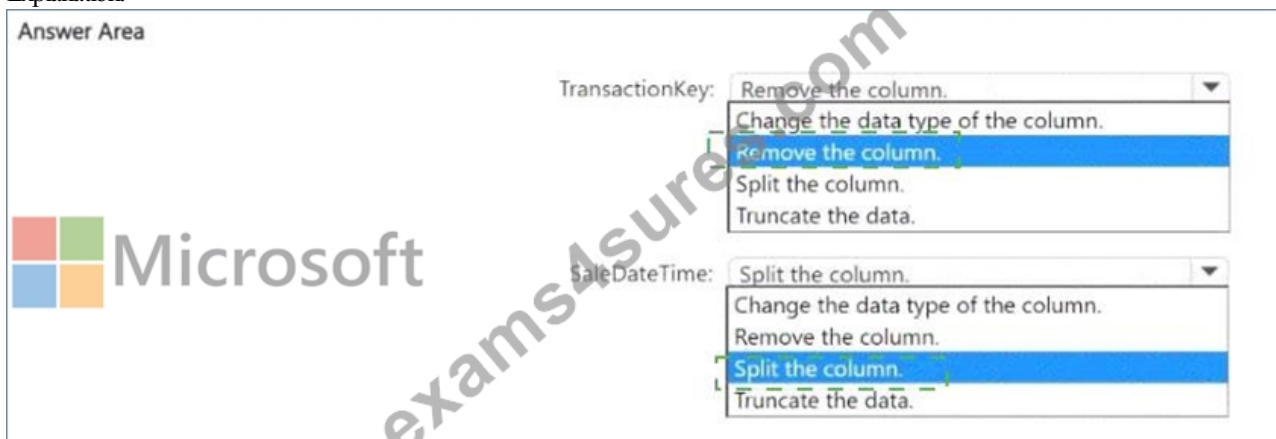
Answer Area

TransactionKey: Remove the column.
Change the data type of the column.
Remove the column.
Split the column.
Truncate the data.

Microsoft

SaleDateTime: Split the column.
Change the data type of the column.
Remove the column.
Split the column.
Truncate the data.

exams4sure.com